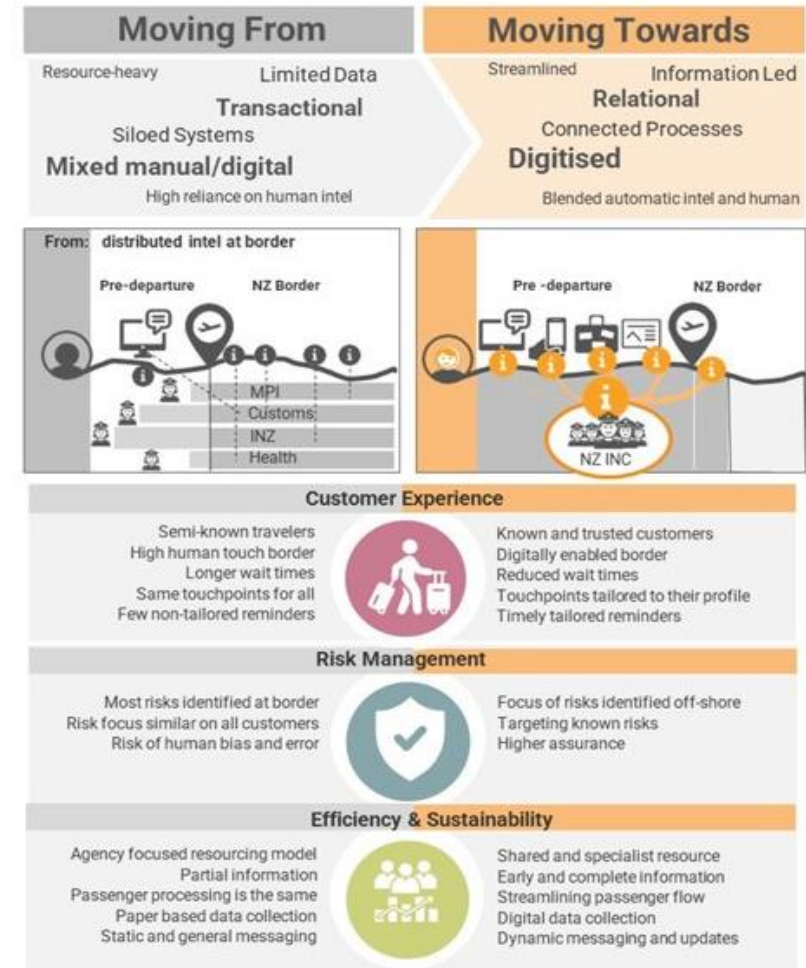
Moving From

Moving Towards

Resource-heavy
Limited Data
Transactional
Siloed Systems
Mixed manual/digital
High reliance on human intel

Streamlined
Information Led
Relational
Connected Processes
Digitised
Blended automatic intel and human

From: distributed intel at border

Pre-departure

NZ Border

MPI
Customs
INZ
Health

Pre -departure

NZ Border

NZ INC

Customer Experience

Semi-known travelers
High human touch border
Longer wait times
Same touchpoints for all
Few non-tailored reminders

Known and trusted customers
Digitally enabled border
Reduced wait times
Touchpoints tailored to their profile
Timely tailored reminders

Risk Management

Most risks identified at border
Risk focus similar on all customers
Risk of human bias and error

Focus of risks identified off-shore
Targeting known risks
Higher assurance

Efficiency & Sustainability

Agency focused resourcing model
Partial information
Passenger processing is the same
Paper based data collection
Static and general messaging

Shared and specialist resource
Early and complete information
Streamlining passenger flow
Digital data collection
Dynamic messaging and updates